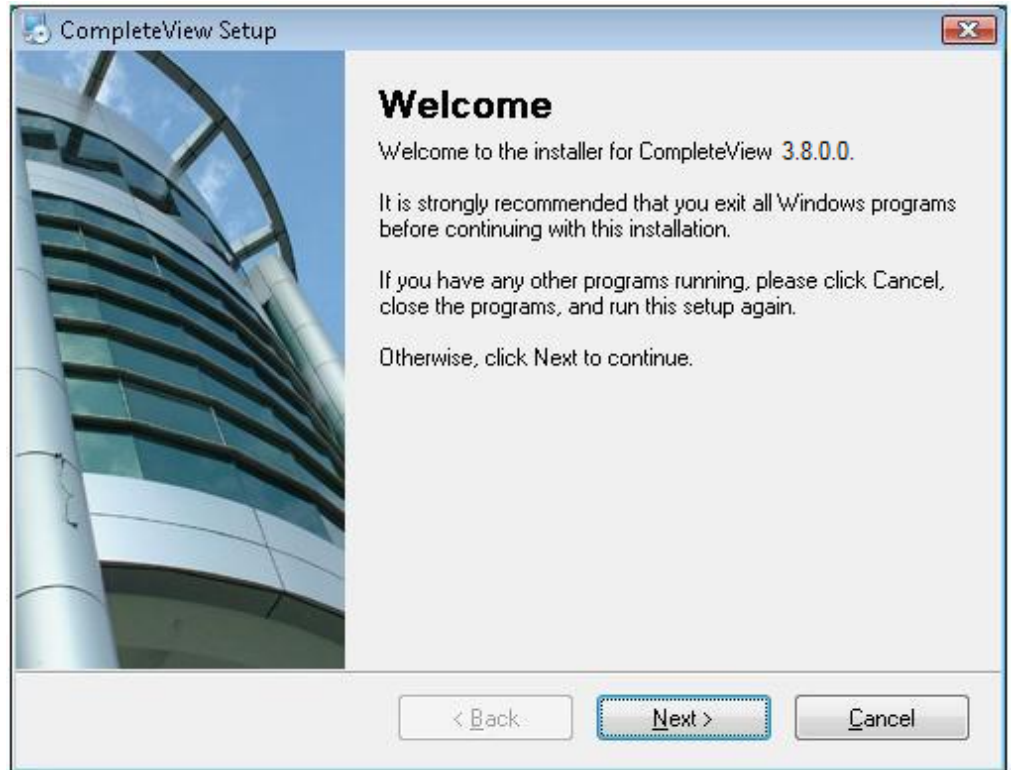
CompleteView Setup

Welcome

Welcome to the installer for CompleteView 3.8.0.0.

It is strongly recommended that you exit all Windows programs before continuing with this installation.

If you have any other programs running, please click Cancel, close the programs, and run this setup again.

Otherwise, click Next to continue.

< Back

Next >

Cancel